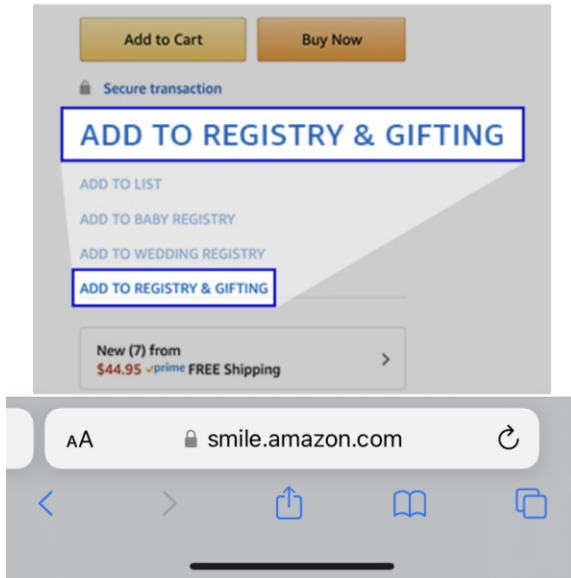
Add to Cart

Buy Now

Secure transaction

ADD TO REGISTRY & GIFTING

ADD TO LIST

ADD TO BABY REGISTRY

ADD TO WEDDING REGISTRY

ADD TO REGISTRY & GIFTING

New (7) from
$44.95 ✓prime FREE Shipping

AA smile.amazon.com